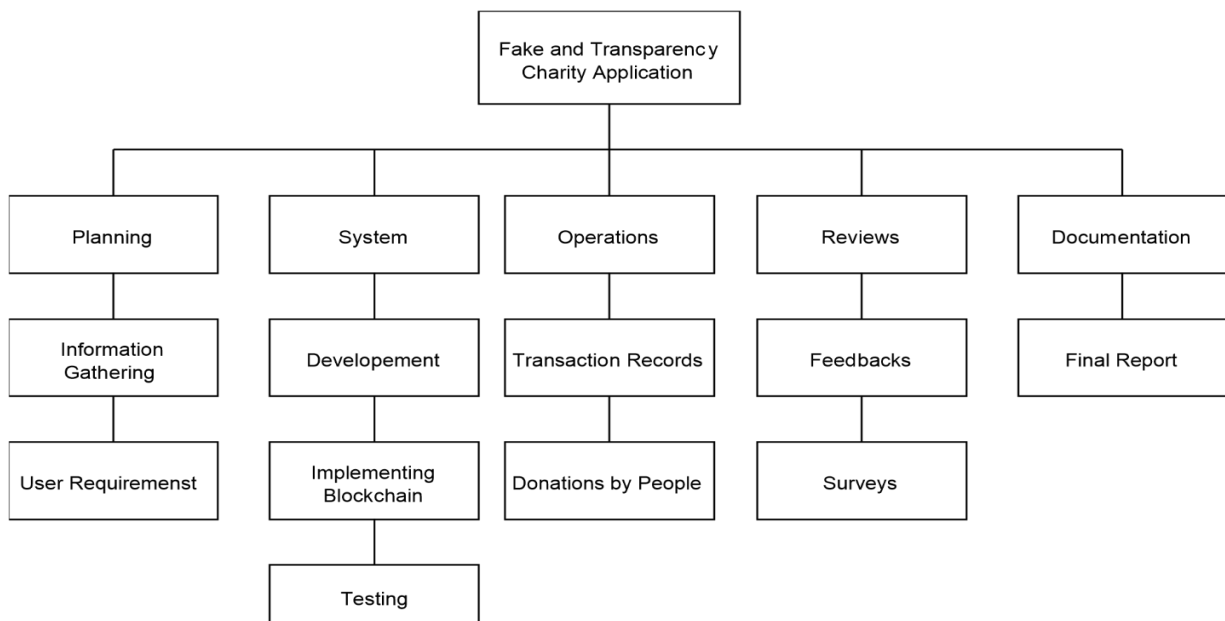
Fake and Transparency Charity Application

Planning

Information Gathering

User Requiremenst

System

Developement

Implementing Blockchain

Testing

Operations

Transaction Records

Donations by People

Reviews

Feedbacks

Surveys

Documentation

Final Report